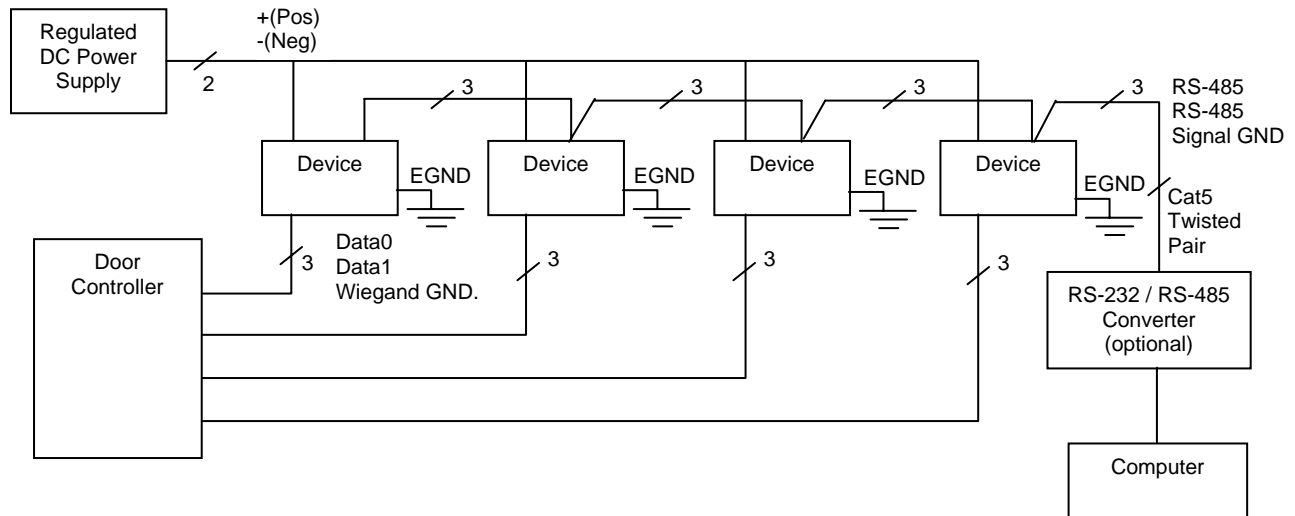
Regulated DC Power Supply

+(Pos)
-(Neg)

2

3

3

3

3

RS-485
RS-485
Signal GND

Device

EGND

Device

EGND

Device

EGND

Device

EGND

Cat5
Twisted
Pair

Door Controller

3

Data0
Data1
Wiegand GND.

3

3

3

RS-232 / RS-485
Converter
(optional)

Computer